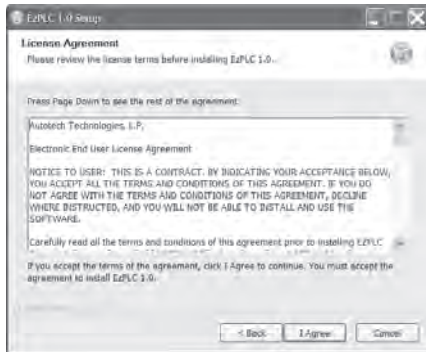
EzPLC 1.0 Setup

License Agreement
Please review the license terms before installing EzPLC 1.0.

Press Page Down to see the rest of the agreement.

Autotech Technologies, L.P.

Electronic End User License Agreement

NOTICE TO USER: THIS IS A CONTRACT. BY INDICATING YOUR ACCEPTANCE BELOW, YOU ACCEPT ALL THE TERMS AND CONDITIONS OF THIS AGREEMENT. IF YOU DO NOT AGREE WITH THE TERMS AND CONDITIONS OF THIS AGREEMENT, DECLINE WHERE DISTRUCTED, AND YOU WILL NOT BE ABLE TO INSTALL AND USE THE SOFTWARE.

Carefully read all the terms and conditions of this agreement prior to installing EZPLC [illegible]

If you accept the terms of the agreement, click I Agree to continue. You must accept the agreement to install EzPLC 1.0.

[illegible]

< Back I Agree Cancel